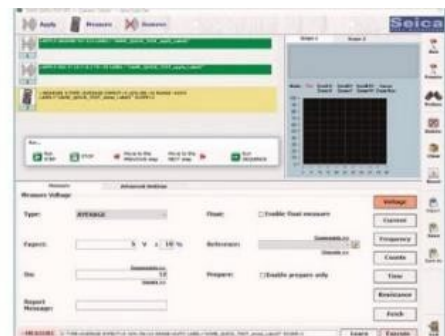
Apply
Measure
Seica
Scope 1
Scope 2
Run
Measure
Advanced Settings
Measure Voltage
Type:
AVERAGE
Float:
Enable float measure
Voltage
Current
Expect:
5
V
±
10
%
Reference:
Frequency
Counts
On:
Prepare:
Enable prepare only
Time
Resistance
Report Message:
Fetch
MEASURE
Learn
Execute